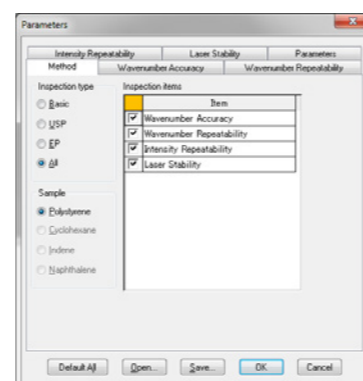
Parameters

Intensity Repeatability | Laser Stability | Parameters
Method | Wavenumber Accuracy | Wavenumber Repeatability

Inspection type
Basic
USP
EP
All

Sample
Polystyrene
Cyclohexane
Indene
Naphthalene

Inspection items

| | Item |
|---|---|
| ☑ | Wavenumber Accuracy |
| ☑ | Wavenumber Repeatability |
| ☑ | Intensity Repeatability |
| ☑ | Laser Stability |

Default All | Open... | Save... | OK | Cancel